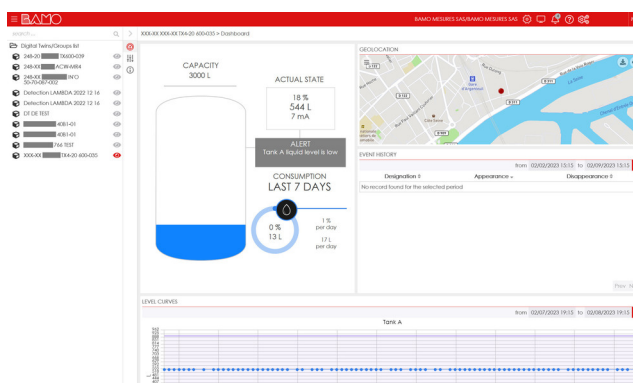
BAMO
BAMO MESURES SAS/BAMO MESURES SAS
SEARCH...
XXX-XX XXX-XX TK4-20 600-035 > Dashboard
Digital Twins/Groups list
248-20 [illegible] TK600-039
248-XX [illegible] ACW-MR4
248-XX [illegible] INFO 30-70-087-002
Detection LAMBDA 2022 12 16
Detection LAMBDA 2022 12 16
DT DE TEST
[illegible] 4081-01
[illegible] 4081-01
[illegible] 766 TEST
XXX-XX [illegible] TK4-20 600-035
CAPACITY
3000 L
ACTUAL STATE
18 %
544 L
7 mA
ALERT
Tank A liquid level is low
CONSUMPTION
LAST 7 DAYS
0 %
13 L
1 %
per day
17 L
per day
GEOLOCATION
EVENT HISTORY
from 02/02/2023 15:15 to 02/09/2023 15:15
| Designation | Appearance | Disappearance |
|---|---|---|
| No record found for the selected period | | |
Prev N
LEVEL CURVES
from 02/07/2023 19:15 to 02/08/2023 19:15
Tank A